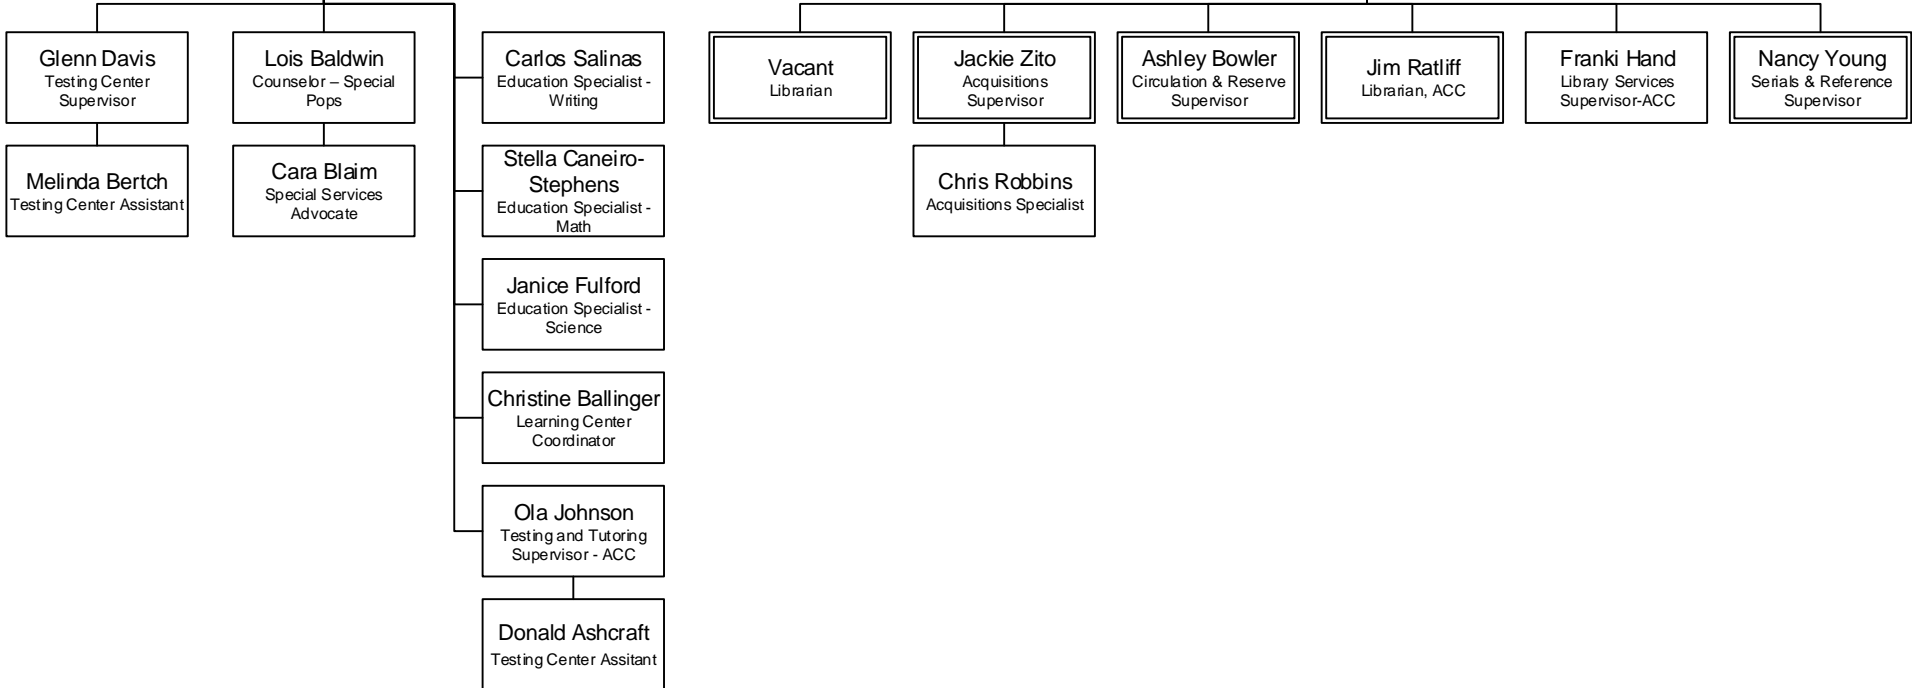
Glenn Davis
Testing Center Supervisor

Melinda Bertch
Testing Center Assistant

Lois Baldwin
Counselor – Special Pops

Cara Blaim
Special Services Advocate

Carlos Salinas
Education Specialist - Writing

Stella Caneiro-Stephens
Education Specialist - Math

Janice Fulford
Education Specialist - Science

Christine Ballinger
Learning Center Coordinator

Ola Johnson
Testing and Tutoring Supervisor - ACC

Donald Ashcraft
Testing Center Assitant

Vacant
Librarian

Jackie Zito
Acquisitions Supervisor

Chris Robbins
Acquisitions Specialist

Ashley Bowler
Circulation & Reserve Supervisor

Jim Ratliff
Librarian, ACC

Franki Hand
Library Services Supervisor-ACC

Nancy Young
Serials & Reference Supervisor